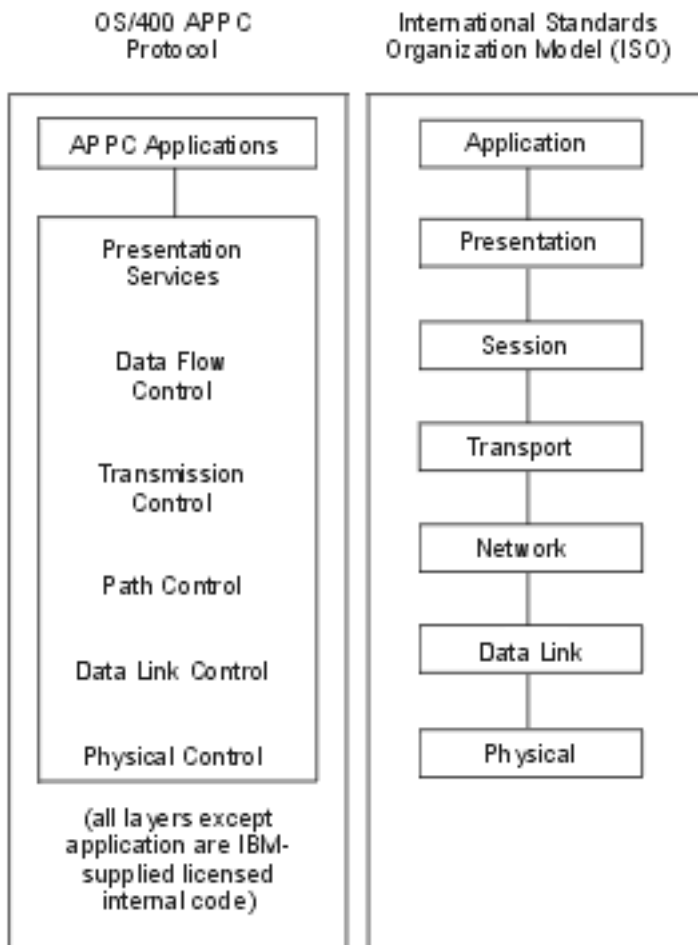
OS/400 APPC Protocol

APPC Applications

Presentation Services

Data Flow Control

Transmission Control

Path Control

Data Link Control

Physical Control

(all layers except application are IBM-supplied licensed internal code)

International Standards Organization Model (ISO)

Application

Presentation

Session

Transport

Network

Data Link

Physical